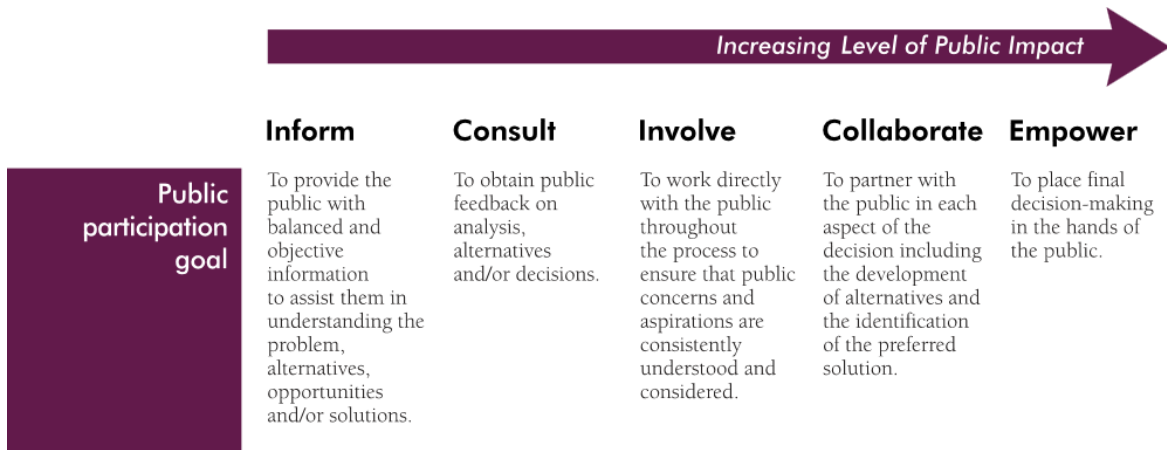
Increasing Level of Public Impact

| | Inform | Consult | Involve | Collaborate | Empower |
|---|---|---|---|---|---|
| Public participation goal | To provide the public with balanced and objective information to assist them in understanding the problem, alternatives, opportunities and/or solutions. | To obtain public feedback on analysis, alternatives and/or decisions. | To work directly with the public throughout the process to ensure that public concerns and aspirations are consistently understood and considered. | To partner with the public in each aspect of the decision including the development of alternatives and the identification of the preferred solution. | To place final decision-making in the hands of the public. |